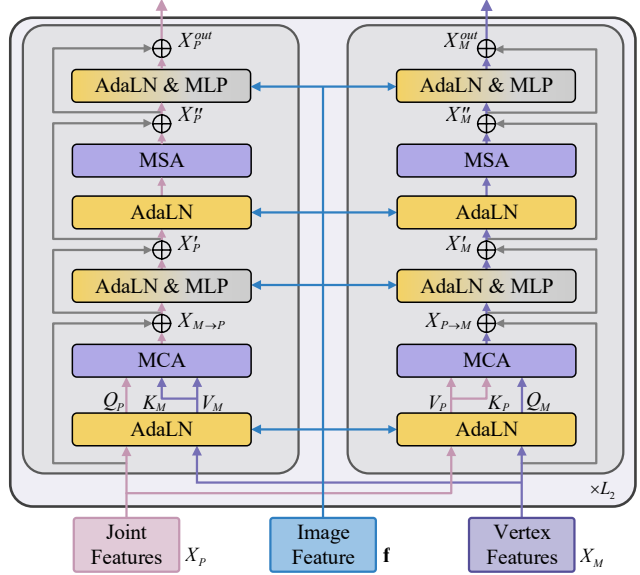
$X_P^{out}$
AdaLN & MLP
$X_P''$
MSA
AdaLN
$X_P'$
AdaLN & MLP
$X_{M\to P}$
MCA
$Q_P$ $K_M$ $V_M$
AdaLN

$X_M^{out}$
AdaLN & MLP
$X_M''$
MSA
AdaLN
$X_M'$
AdaLN & MLP
$X_{P\to M}$
MCA
$V_P$ $K_P$ $Q_M$
AdaLN

$\times L_2$

Joint Features $X_P$
Image Feature $\mathbf{f}$
Vertex Features $X_M$